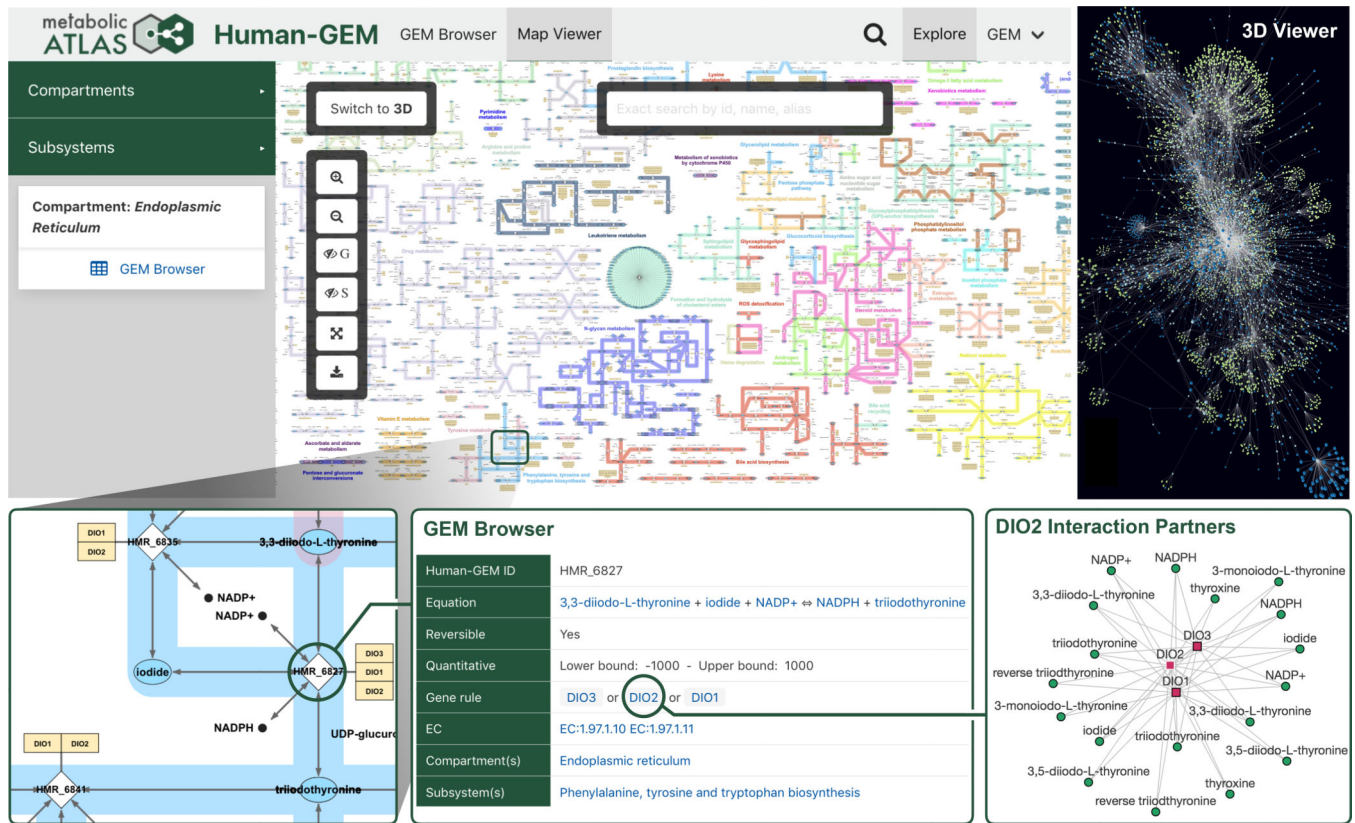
metabolic ATLAS Human-GEM GEM Browser Map Viewer Explore GEM

3D Viewer

Compartments
Subsystems

Compartment: Endoplasmic Reticulum

GEM Browser

Switch to 3D

Exact search by id, name, alias

G
S

Pyrimidine metabolism
Leukotriene metabolism
Glycerophospholipid metabolism
ROS detoxification
N-glycan metabolism
Vitamin E metabolism
Ascorbate and aldarate metabolism
Pentose and glucuronate interconversions
Phenylalanine, tyrosine and tryptophan biosynthesis
Bile acid biosynthesis

DIO1 DIO2 HMR_6835 3,3-diiodo-L-thyronine
NADP+
NADP+
iodide
HMR_6827
DIO3 DIO1 DIO2
NADPH
UDP-glucuro
DIO1 DIO2
HMR_6841
triiodothyronine

GEM Browser

| Human-GEM ID | HMR_6827 |
|---|---|
| Equation | 3,3-diiodo-L-thyronine + iodide + NADP+ ⇔ NADPH + triiodothyronine |
| Reversible | Yes |
| Quantitative | Lower bound: -1000 - Upper bound: 1000 |
| Gene rule | DIO3 or DIO2 or DIO1 |
| EC | EC:1.97.1.10 EC:1.97.1.11 |
| Compartment(s) | Endoplasmic reticulum |
| Subsystem(s) | Phenylalanine, tyrosine and tryptophan biosynthesis |

DIO2 Interaction Partners

NADP+ NADPH 3-monoiodo-L-thyronine
3,3-diiodo-L-thyronine thyroxine NADPH
triiodothyronine DIO3 iodide
reverse triiodthyronine DIO2 NADP+
DIO1
3-monoiodo-L-thyronine 3,3-diiodo-L-thyronine
iodide triiodothyronine 3,5-diiodo-L-thyronine
3,5-diiodo-L-thyronine thyroxine
reverse triiodthyronine